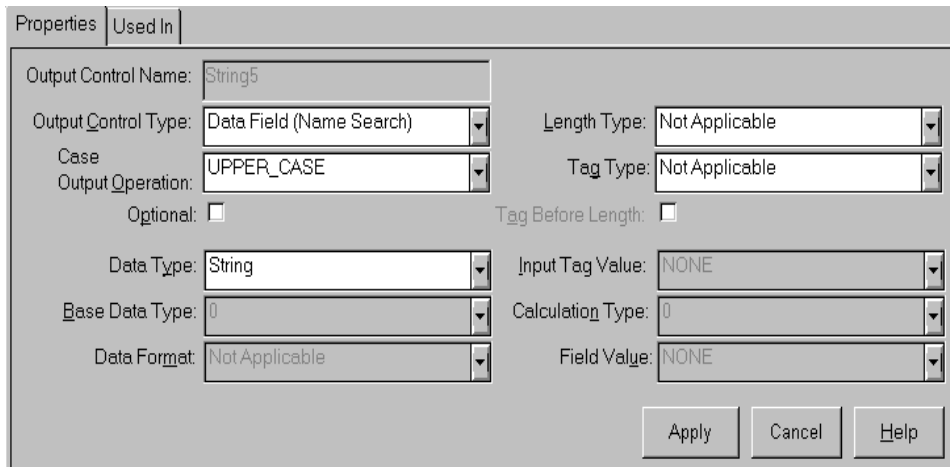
Properties | Used In

Output Control Name: String5

Output Control Type: Data Field (Name Search)

Length Type: Not Applicable

Case Output Operation: UPPER_CASE

Tag Type: Not Applicable

Optional:

Tag Before Length:

Data Type: String

Input Tag Value: NONE

Base Data Type: 0

Calculation Type: 0

Data Format: Not Applicable

Field Value: NONE

Apply Cancel Help